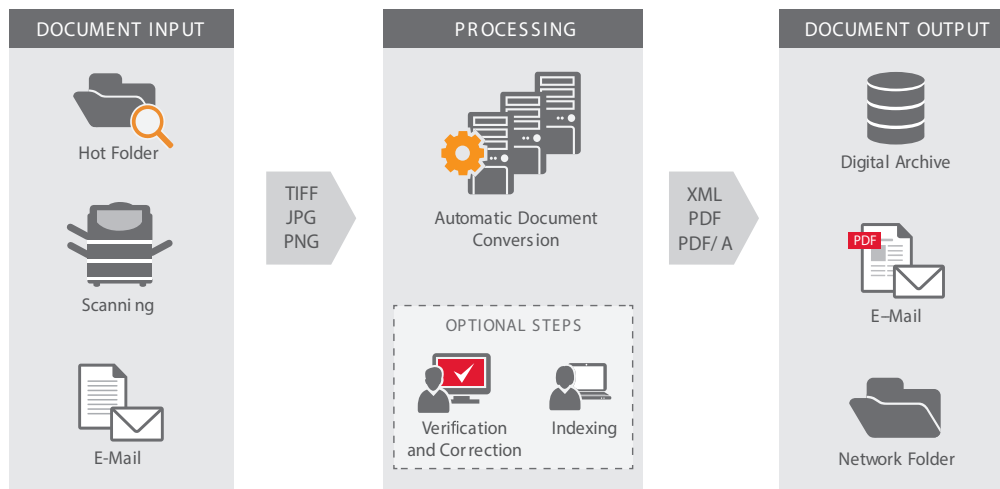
DOCUMENT INPUT

Hot Folder

Scanning

E-Mail

TIFF
JPG
PNG

PROCESSING

Automatic Document Conversion

OPTIONAL STEPS

Verification and Correction

Indexing

XML
PDF
PDF/A

DOCUMENT OUTPUT

Digital Archive

PDF

E–Mail

Network Folder